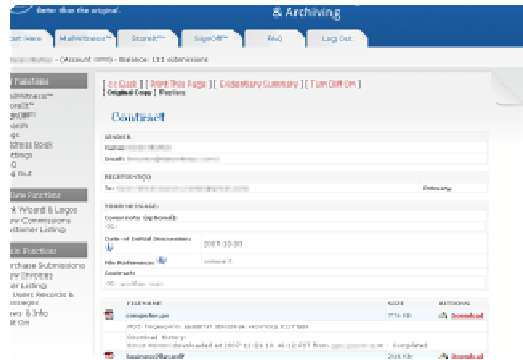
Better than the original.

& Archiving

Start Here | MailWitness™ | StoreIt™ | SignOff™ | FAQ | Log Out

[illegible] > Summary: 131 submissions

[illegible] Functions
MailWitness™
StoreIt™
SignOff™
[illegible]
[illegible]
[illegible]
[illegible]
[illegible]
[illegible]

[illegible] Functions
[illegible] Wizard & Logos
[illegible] Commissions
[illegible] Listing

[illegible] Functions
Purchase Submissions
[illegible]
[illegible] Listing
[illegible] Records & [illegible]
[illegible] & Info
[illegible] Off

[ Go Back ] [ Print This Page ] [ Exemplary Summary ] [ Turn Off On ]
[ Original Copy ] [ Replies ]

Contract

SENDER
Name: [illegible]
Email: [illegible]

RECIPIENT(S)
To: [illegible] Delivery

SIGNOFF STATUS
Comments (optional):
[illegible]
Date of Initial Decision: 2007-10-30
File Preferences: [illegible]
Contents:
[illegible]

FILENAME | SIZE | ACTIONS
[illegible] | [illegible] Kb | Download
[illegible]
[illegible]
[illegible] | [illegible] Kb | Download